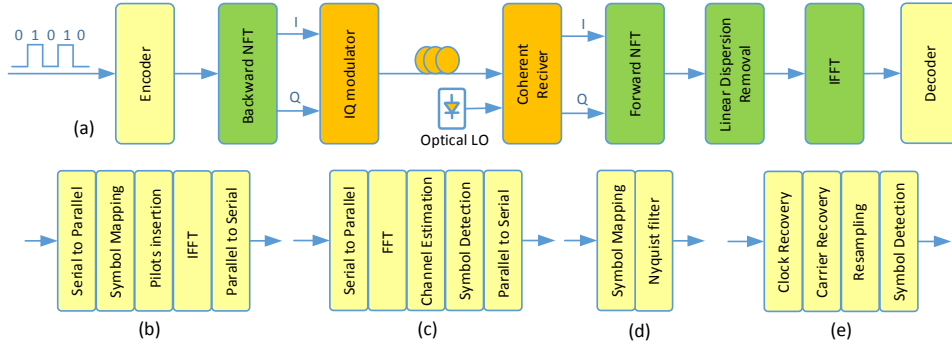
0 1 0 1 0

Encoder

Backward NFT

I

Q

IQ modulator

Optical LO

Coherent Reciver

I

Q

Forward NFT

Linear Dispersion Removal

IFFT

Decoder

(a)

Serial to Parallel

Symbol Mapping

Pilots insertion

IFFT

Parallel to Serial

(b)

Serial to Parallel

FFT

Channel Estimation

Symbol Detection

Parallel to Serial

(c)

Symbol Mapping

Nyquist filter

(d)

Clock Recovery

Carrier Recovery

Resampling

Symbol Detection

(e)